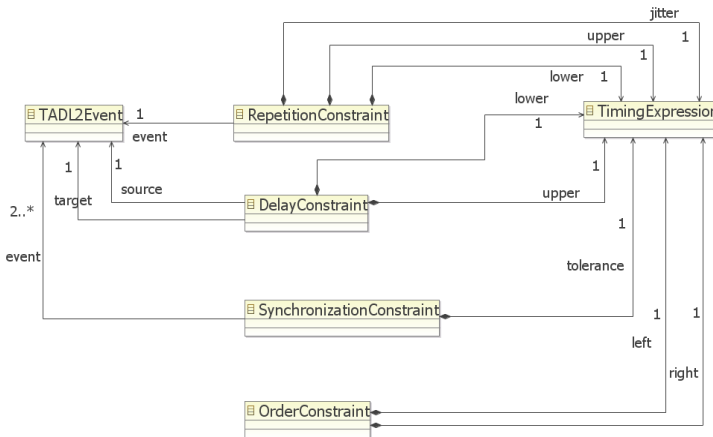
jitter
1
upper
1
lower 1
TADL2Event 1
event
RepetitionConstraint
lower
1
TimingExpression
1 1
source
target
2..*
DelayConstraint
upper
1
event
tolerance
SynchronizationConstraint
1 1
left
right
OrderConstraint